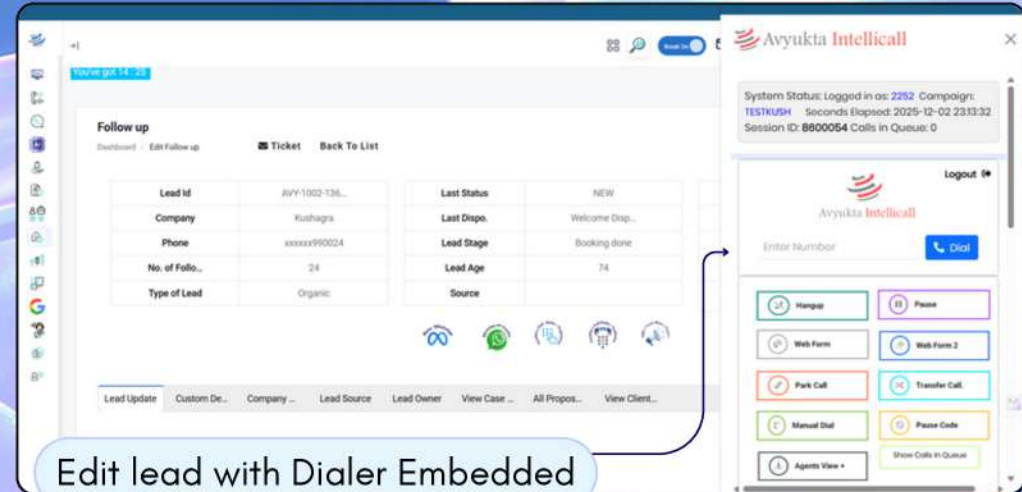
You've got 14 : 23

Book On

Follow up

Dashboard / Edit Follow up

Ticket Back To List

| Lead Id | AVY-1002-136... |
|---|---|
| Company | Kushagra |
| Phone | xxxxxx990024 |
| No. of Follo... | 24 |
| Type of Lead | Organic |

| Last Status | NEW |
|---|---|
| Last Dispo. | Welcome Disp... |
| Lead Stage | Booking done |
| Lead Age | 74 |
| Source | |

Lead Update Custom De... Company ... Lead Source Lead Owner View Case ... All Propos... View Client...

Avyukta Intellicall

System Status: Logged in as: 2252 Campaign: TESTKUSH Seconds Elapsed: 2025-12-02 23:13:32 Session ID: 8600054 Calls in Queue: 0

Logout

Avyukta Intellicall

Enter Number

Dial

Hangup

Pause

Web Form

Web Form 2

Park Call

Transfer Call.

Manual Dial

Pause Code

Show Calls in Queue

Agents View +

Edit lead with Dialer Embedded